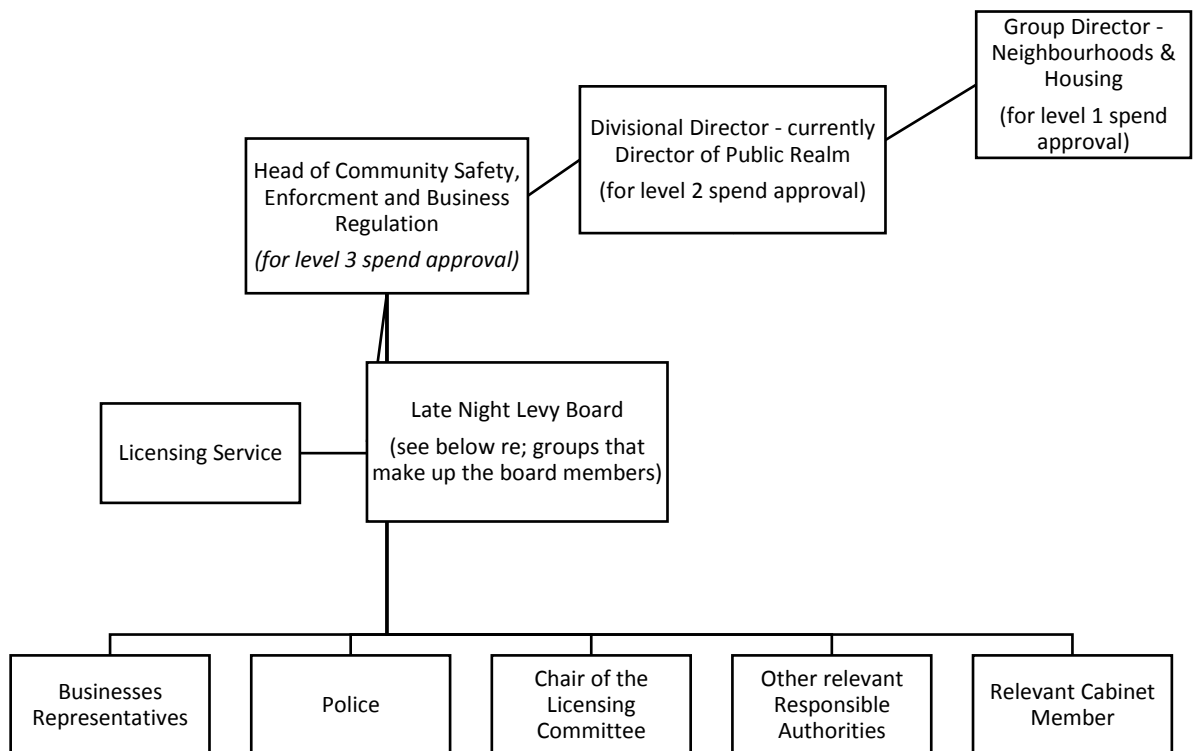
Group Director - Neighbourhoods & Housing

(for level 1 spend approval)

Divisional Director - currently Director of Public Realm

(for level 2 spend approval)

Head of Community Safety, Enforcment and Business Regulation

*(for level 3 spend approval)*

Licensing Service

Late Night Levy Board

(see below re; groups that make up the board members)

Businesses Representatives

Police

Chair of the Licensing Committee

Other relevant Responsible Authorities

Relevant Cabinet Member